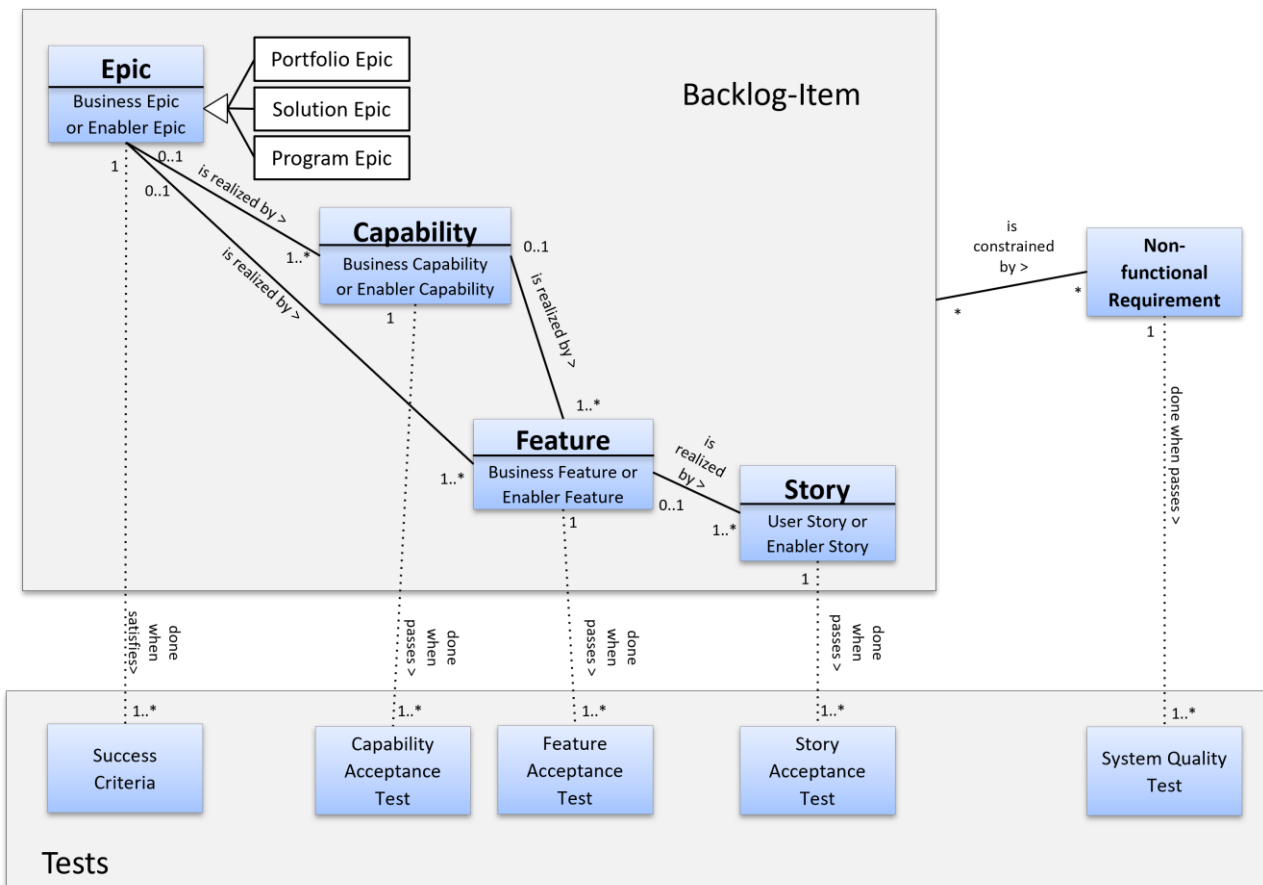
Epic
Business Epic or Enabler Epic

Portfolio Epic
Solution Epic
Program Epic

Backlog-Item

1
0..1
0..1
is realized by >
is realized by >

Capability
Business Capability or Enabler Capability
1..*
0..1
1
is realized by >

is constrained by >
*
*

Non-functional Requirement
1
done when passes >

1..*
Feature
Business Feature or Enabler Feature
1..*
1
is realized by >
0..1

Story
User Story or Enabler Story
1..*
1

done when satisfies>
done when passes >
done when passes >
done when passes >

1..*
1..*
1..*
1..*
1..*

Success Criteria
Capability Acceptance Test
Feature Acceptance Test
Story Acceptance Test
System Quality Test

Tests